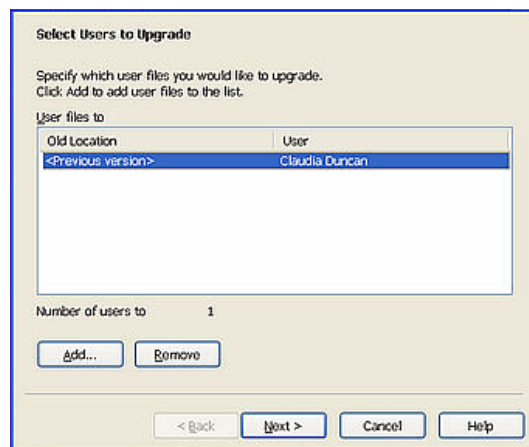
Select Users to Upgrade

Specify which user files you would like to upgrade.
Click Add to add user files to the list.

User files to

| Old Location | User |
|---|---|
| <Previous version> | Claudia Duncan |

Number of users to 1

Add... Remove

< Back Next > Cancel Help